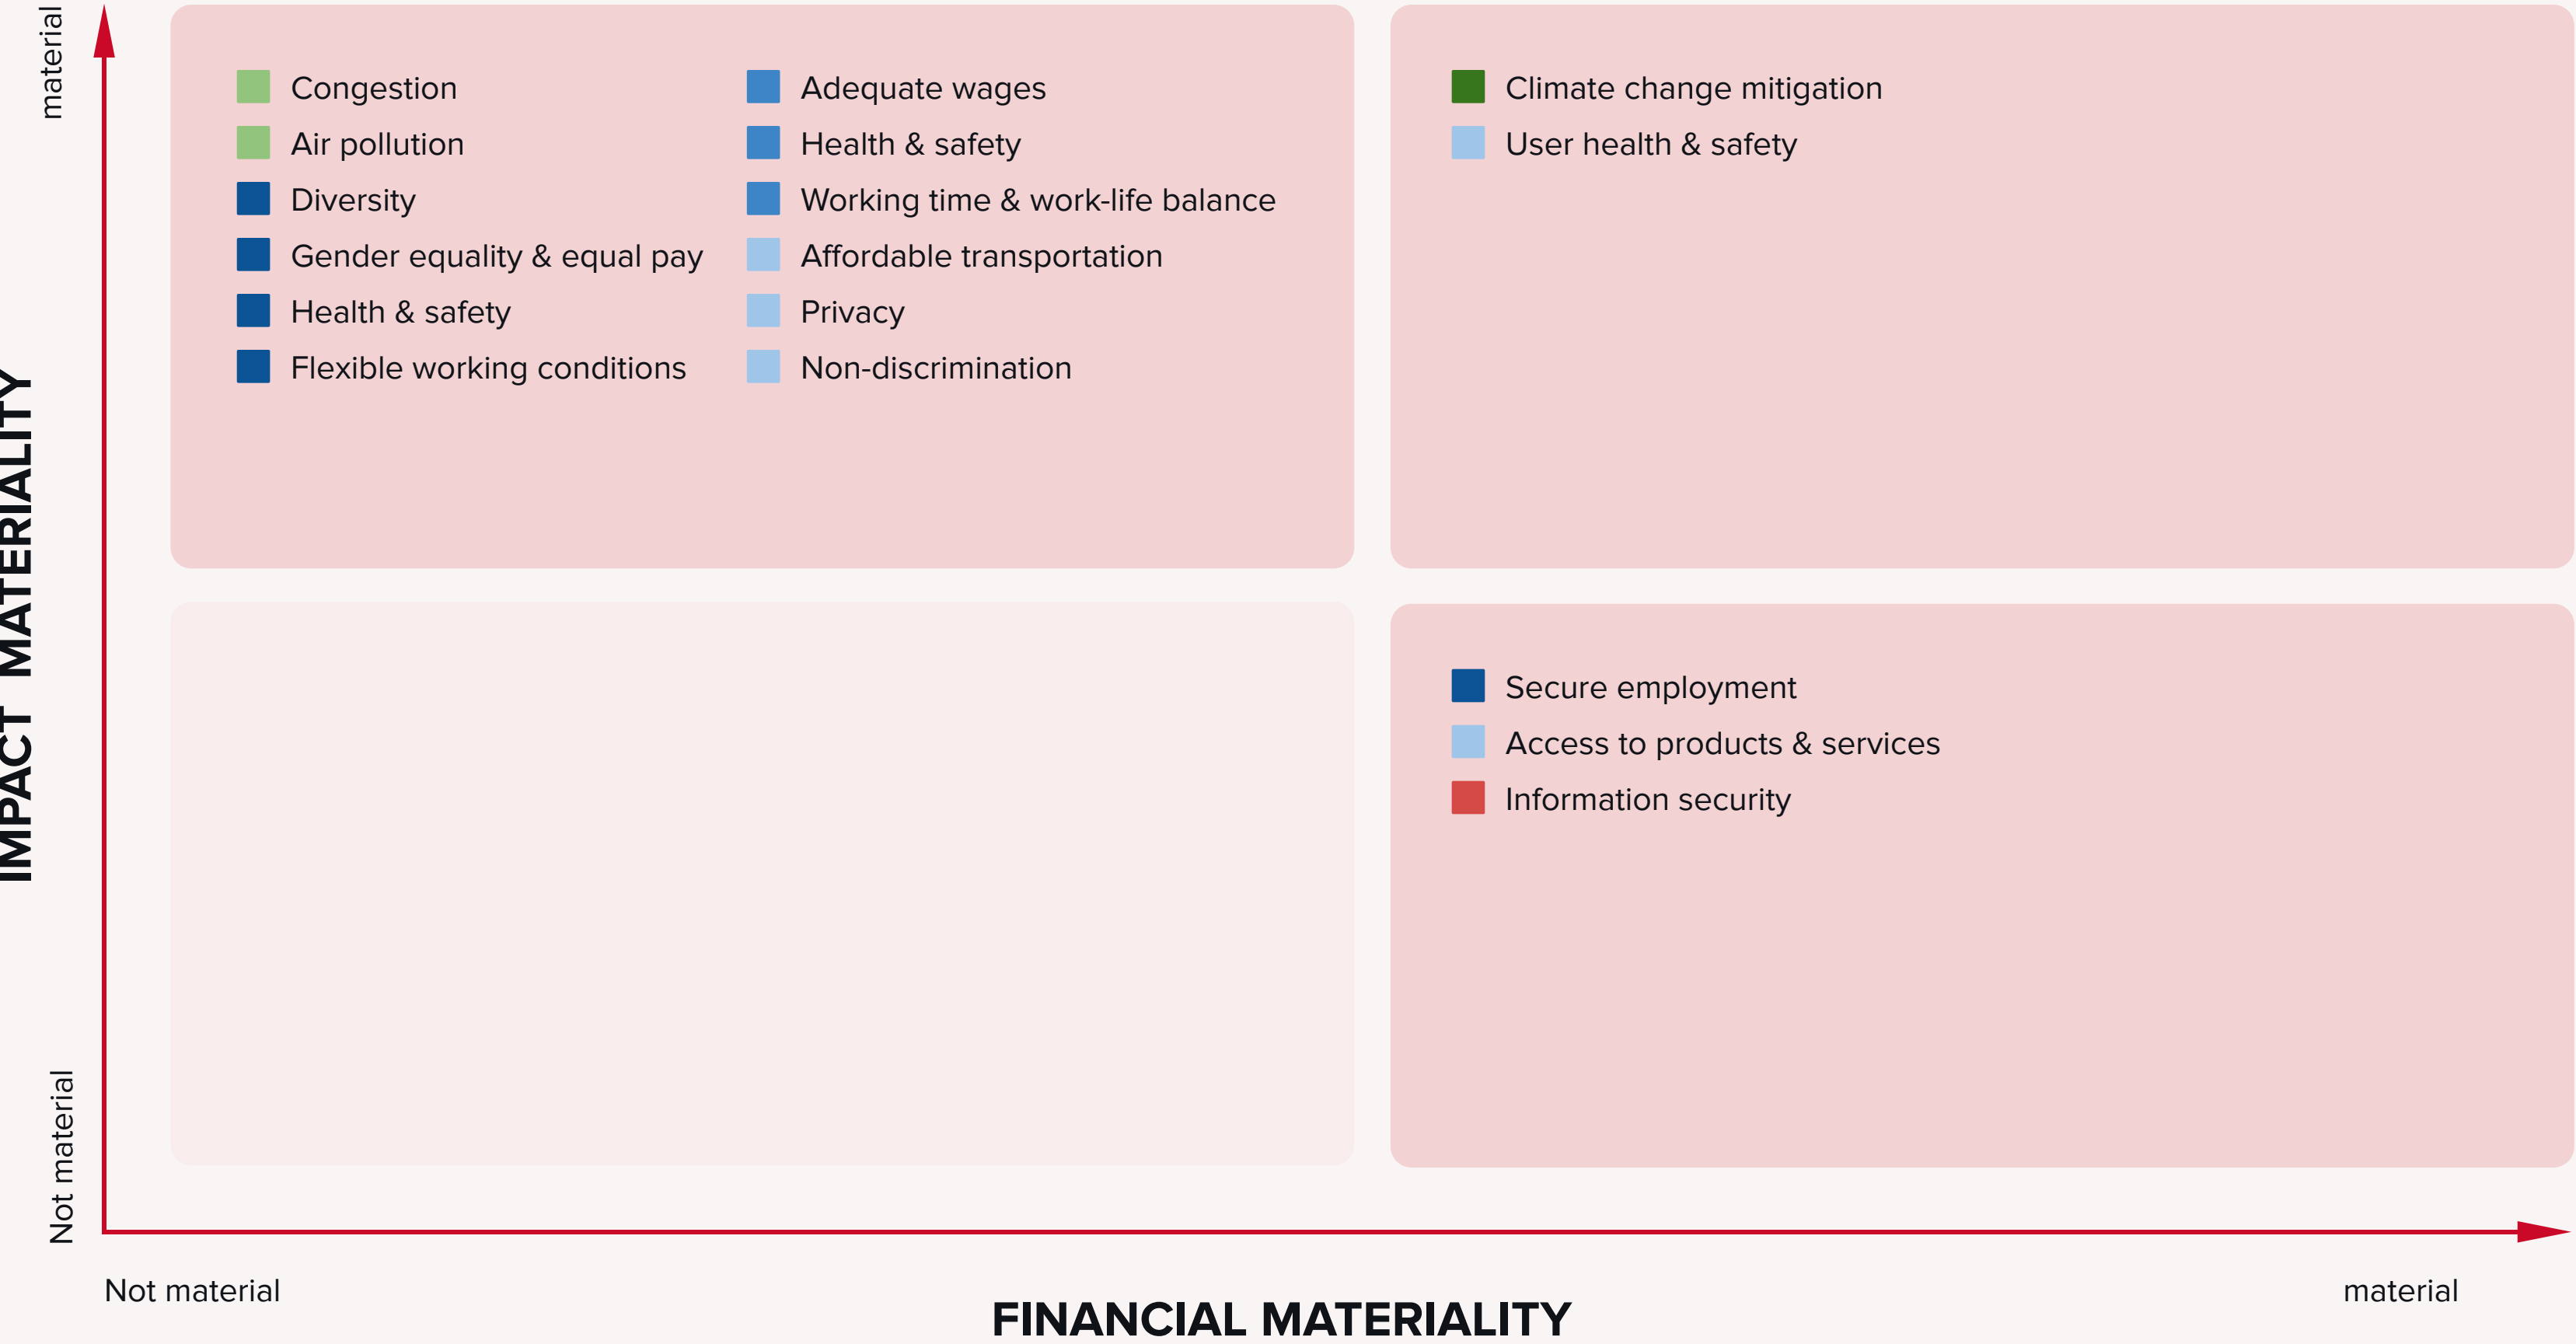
material

IMPACT MATERIALITY

Not material

Congestion
Air pollution
Diversity
Gender equality & equal pay
Health & safety
Flexible working conditions

Adequate wages
Health & safety
Working time & work-life balance
Affordable transportation
Privacy
Non-discrimination

Climate change mitigation
User health & safety

Secure employment
Access to products & services
Information security

Not material

material

FINANCIAL MATERIALITY